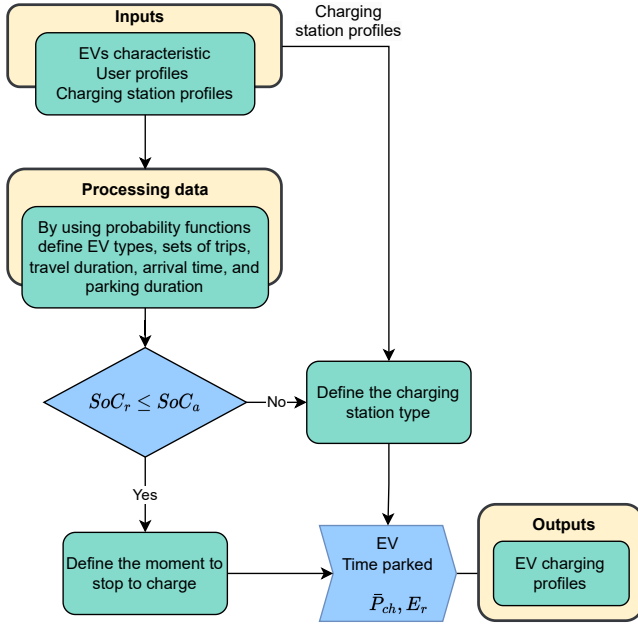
Inputs

EVs characteristic
User profiles
Charging station profiles

Charging station profiles

Processing data

By using probability functions define EV types, sets of trips, travel duration, arrival time, and parking duration

$SoC_r \leq SoC_a$

No

Define the charging station type

Yes

Define the moment to stop to charge

EV
Time parked
$\bar{P}_{ch}, E_r$

Outputs

EV charging profiles